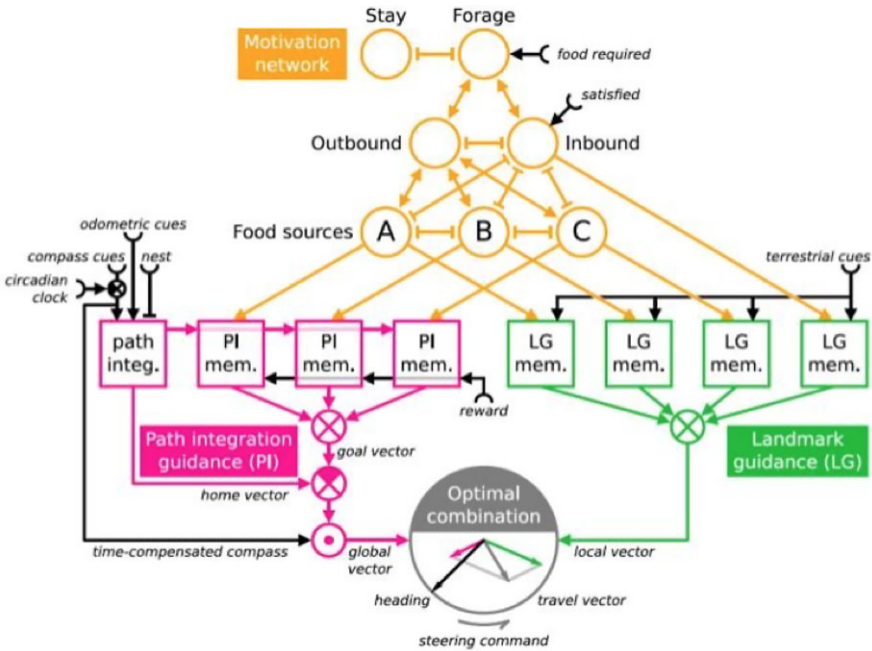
Motivation network

Stay

Forage

food required

satisfied

Outbound

Inbound

Food sources

A

B

C

odometric cues

compass cues

nest

circadian clock

terrestrial cues

path integ.

PI mem.

PI mem.

PI mem.

LG mem.

LG mem.

LG mem.

LG mem.

reward

Path integration guidance (PI)

goal vector

home vector

Landmark guidance (LG)

Optimal combination

time-compensated compass

global vector

local vector

heading

travel vector

steering command